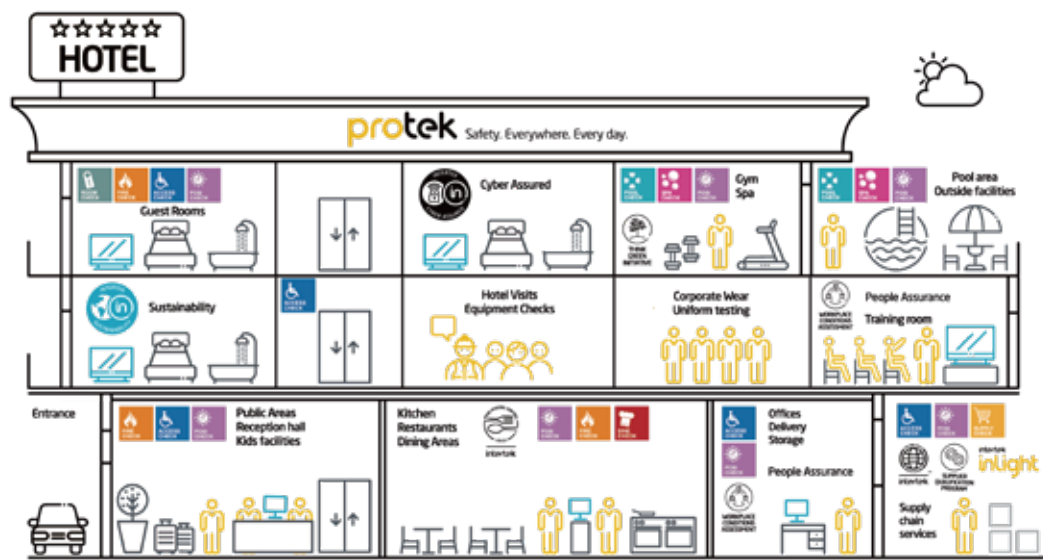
HOTEL

protek Safety. Everywhere. Every day.

Guest Rooms

Cyber Assured

Gym
Spa

Pool area
Outside facilities

Sustainability

Hotel Visits
Equipment Checks

Corporate Wear
Uniform testing

People Assurance
Training room

Entrance

Public Areas
Reception hall
Kids facilities

Kitchen
Restaurants
Dining Areas

intertek

Offices
Delivery
Storage

People Assurance

intertek inlight

intertek

Supply chain services